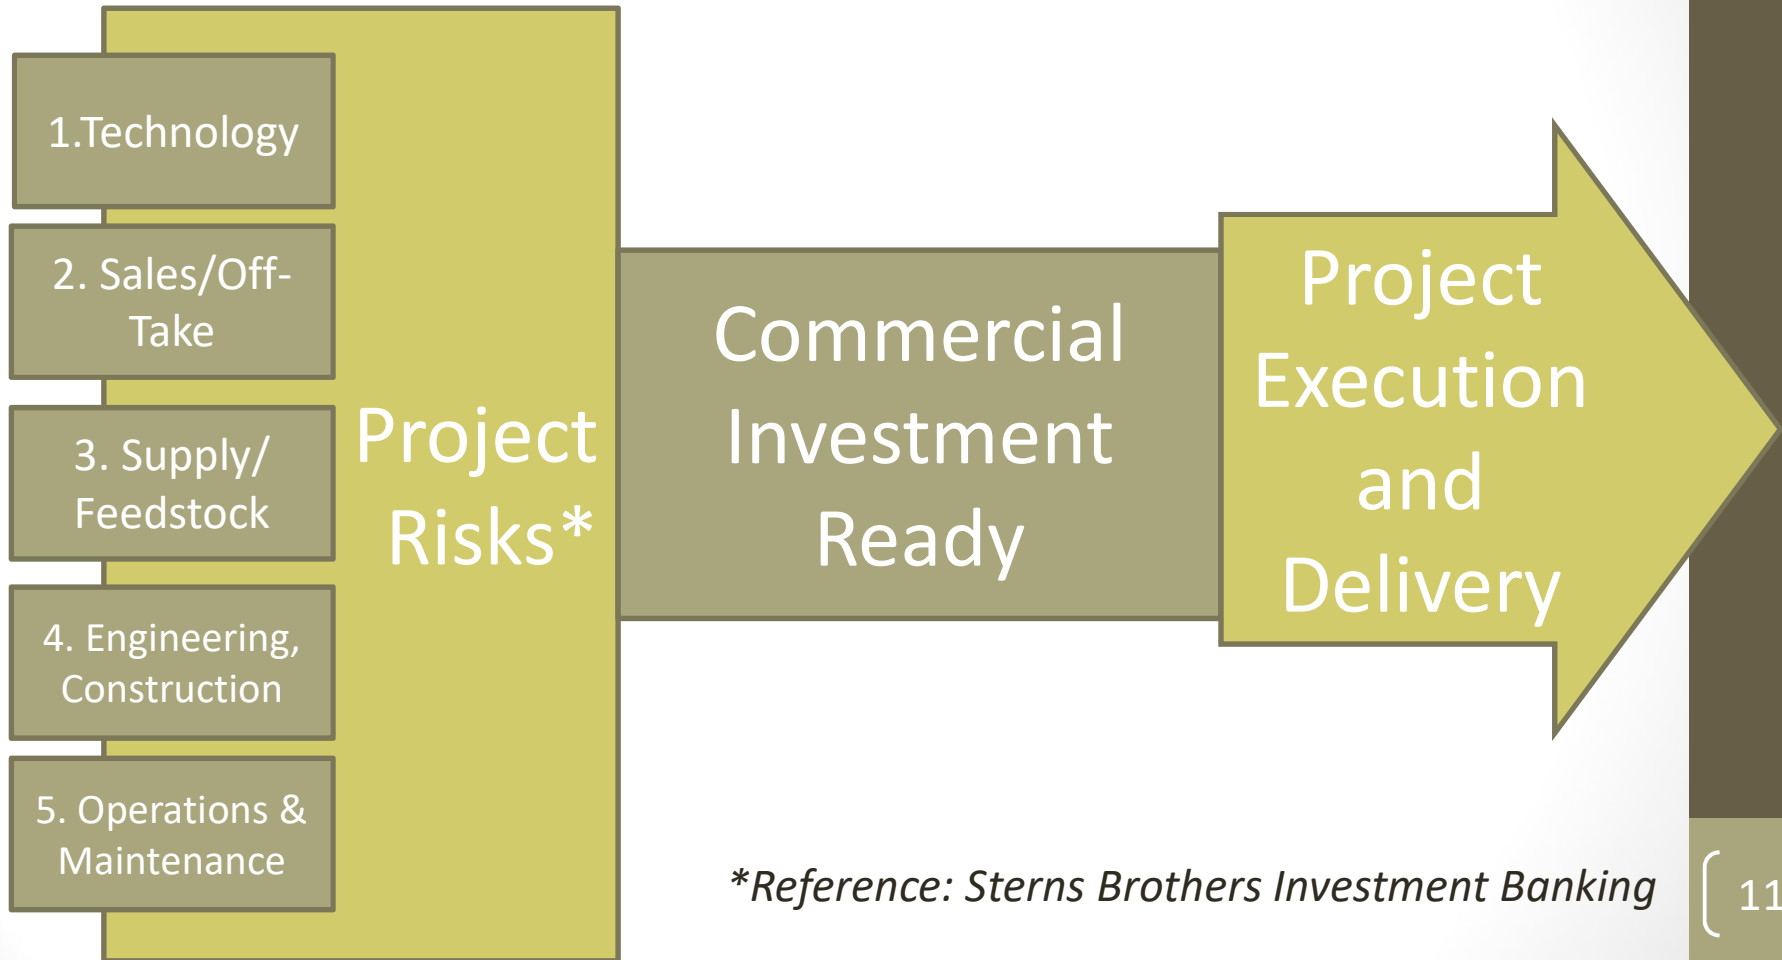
1.Technology

2. Sales/Off-Take

3. Supply/ Feedstock

4. Engineering, Construction

5. Operations & Maintenance

Project Risks*

Commercial Investment Ready

Project Execution and Delivery

*Reference: Sterns Brothers Investment Banking

11